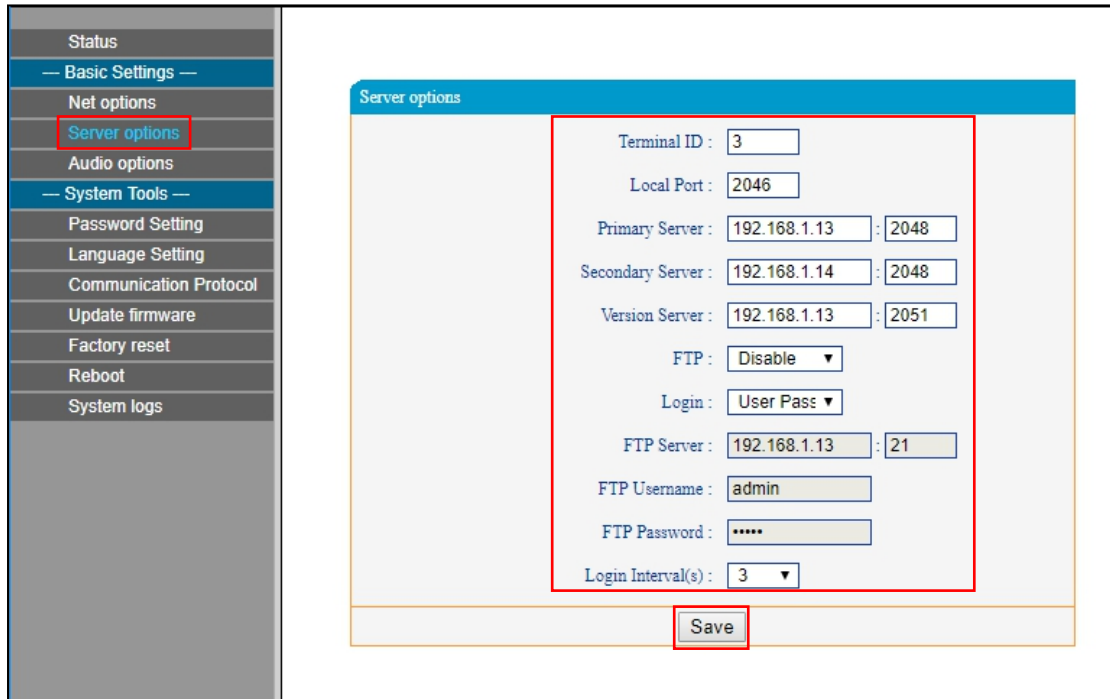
Status
— Basic Settings —
Net options
Server options
Audio options
— System Tools —
Password Setting
Language Setting
Communication Protocol
Update firmware
Factory reset
Reboot
System logs

Server options

Terminal ID : 3
Local Port : 2046
Primary Server : 192.168.1.13 : 2048
Secondary Server : 192.168.1.14 : 2048
Version Server : 192.168.1.13 : 2051
FTP : Disable
Login : User Pass
FTP Server : 192.168.1.13 : 21
FTP Username : admin
FTP Password : •••••
Login Interval(s) : 3

Save